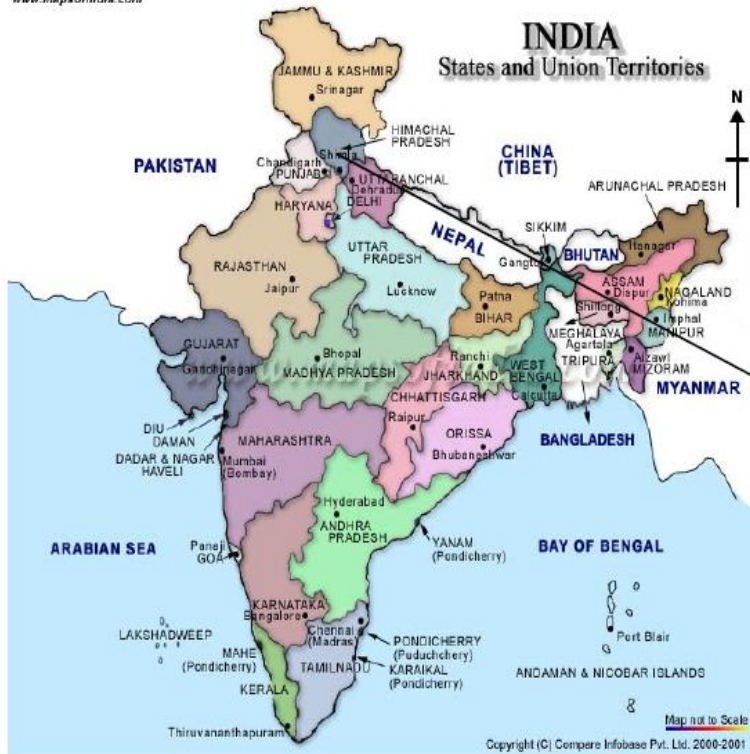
INDIA
States and Union Territories

N

JAMMU & KASHMIR
Srinagar

HIMACHAL PRADESH
Shimla

PAKISTAN

CHINA (TIBET)

Chandigarh
PUNJAB

UTTARANCHAL
Dehradun

HARYANA

DELHI

ARUNACHAL PRADESH
Itanagar

NEPAL

SIKKIM
Gangtok

BHUTAN

RAJASTHAN
Jaipur

UTTAR PRADESH
Lucknow

Patna
BIHAR

ASSAM
Dispur

NAGALAND
Kohima

Shillong
MEGHALAYA

Imphal
MANIPUR

Agartala
TRIPURA

Aizawl
MIZORAM

MYANMAR

GUJARAT
Gandhinagar

Bhopal
MADHYA PRADESH

Ranchi
JHARKHAND

WEST BENGAL
Calcutta

CHHATTISGARH
Raipur

ORISSA
Bhubaneshwar

BANGLADESH

DIU
DAMAN

DADAR & NAGAR HAVELI

MAHARASHTRA
Mumbai (Bombay)

Hyderabad
ANDHRA PRADESH

YANAM (Pondicherry)

ARABIAN SEA

Panaji
GOA

BAY OF BENGAL

KARNATAKA
Bangalore

LAKSHADWEEP

MAHE (Pondicherry)

Chennai (Madras)

PONDICHERRY (Puduchchery)

KARAIKAL (Pondicherry)

TAMILNADU

Port Blair

ANDAMAN & NICOBAR ISLANDS

KERALA

Thiruvananthapuram

Map not to Scale

Copyright (C) Compare Infobase Pvt. Ltd. 2000-2001